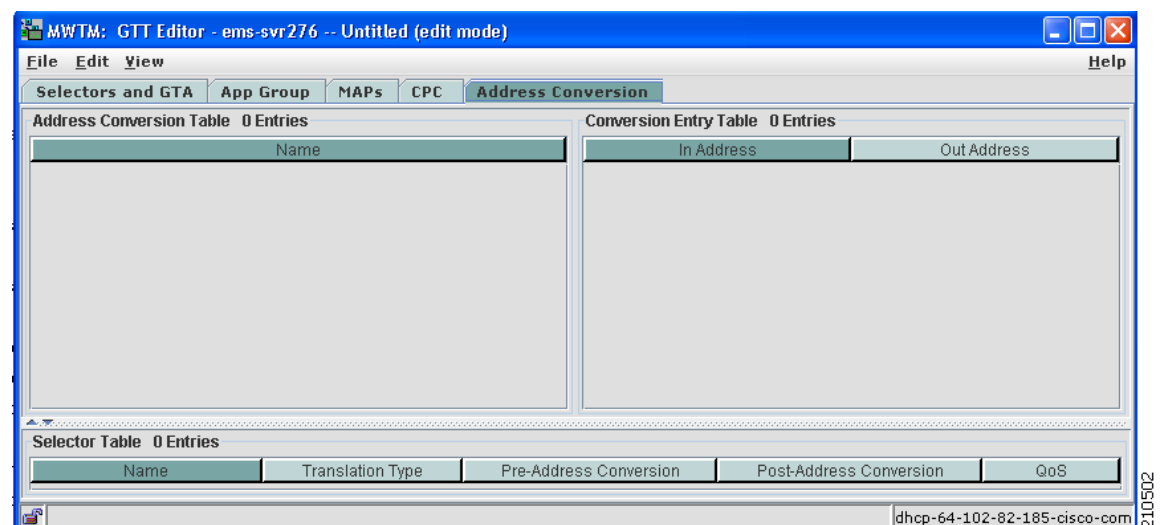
MWTM: GTT Editor - ems-svr276 -- Untitled (edit mode)

File Edit View Help

Selectors and GTA | App Group | MAPs | CPC | Address Conversion

Address Conversion Table 0 Entries

| Name |
|---|

Conversion Entry Table 0 Entries

| In Address | Out Address |
|---|---|

Selector Table 0 Entries

| Name | Translation Type | Pre-Address Conversion | Post-Address Conversion | QoS |
|---|---|---|---|---|

dhcp-64-102-82-185-cisco-com

210502